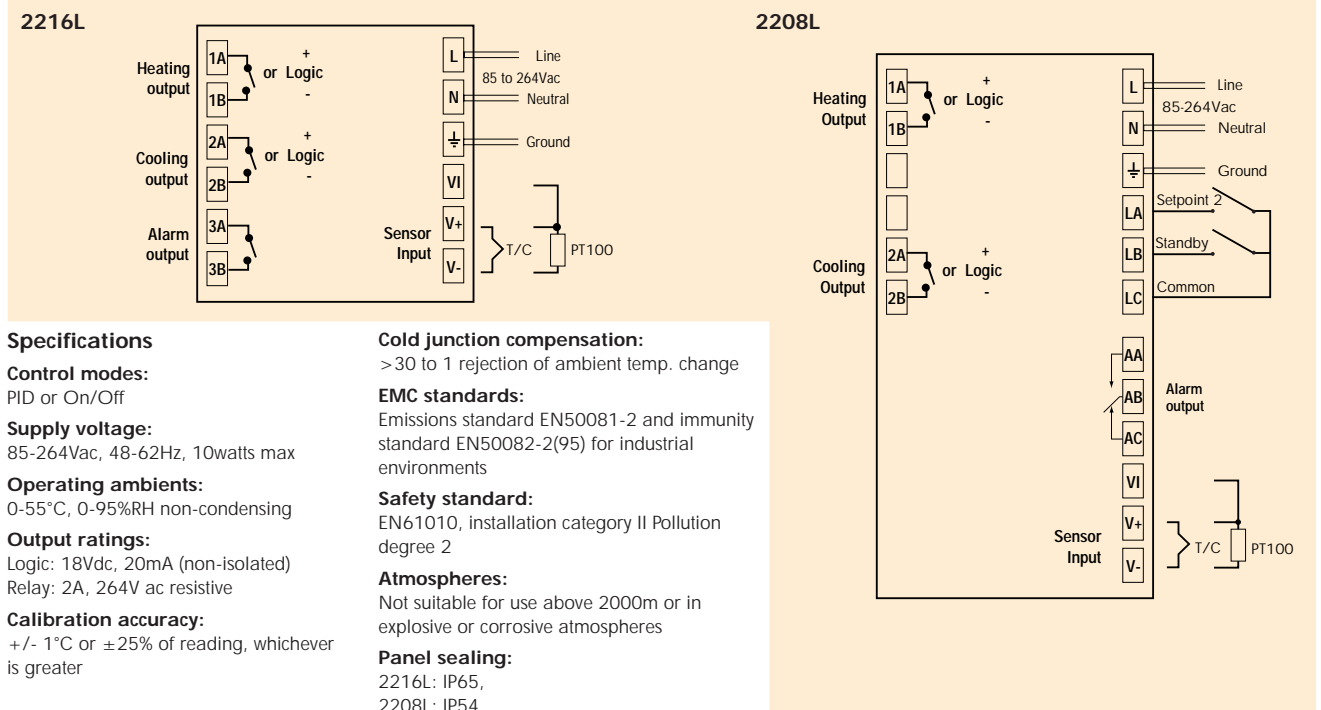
2216L

Heating output
1A
1B
+
or Logic
-

Cooling output
2A
2B
+
or Logic
-

Alarm output
3A
3B

L
N
⏚
VI
V+
V-

Line
85 to 264Vac
Neutral
Ground

Sensor Input
T/C
PT100

2208L

Heating Output
1A
1B
+
or Logic
-

Cooling Output
2A
2B
+
or Logic
-

L
N
⏚
LA
LB
LC

Line
85-264Vac
Neutral
Ground
Setpoint 2
Standby
Common

AA
AB
AC
Alarm output

VI
V+
V-
Sensor Input
T/C
PT100

Specifications

Control modes:
PID or On/Off

Supply voltage:
85-264Vac, 48-62Hz, 10watts max

Operating ambients:
0-55°C, 0-95%RH non-condensing

Output ratings:
Logic: 18Vdc, 20mA (non-isolated)
Relay: 2A, 264V ac resistive

Calibration accuracy:
+/- 1°C or ±25% of reading, whichever is greater

Cold junction compensation:
>30 to 1 rejection of ambient temp. change

EMC standards:
Emissions standard EN50081-2 and immunity standard EN50082-2(95) for industrial environments

Safety standard:
EN61010, installation category II Pollution degree 2

Atmospheres:
Not suitable for use above 2000m or in explosive or corrosive atmospheres

Panel sealing:
2216L: IP65,
2208L: IP54